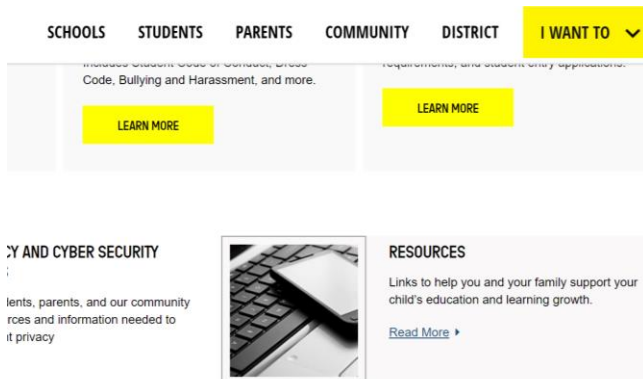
SCHOOLS STUDENTS PARENTS COMMUNITY DISTRICT I WANT TO

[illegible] Code, Bullying and Harassment, and more.

LEARN MORE

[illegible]

LEARN MORE

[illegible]CY AND CYBER SECURITY

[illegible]dents, parents, and our community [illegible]rces and information needed to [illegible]t privacy

RESOURCES

Links to help you and your family support your child's education and learning growth.

Read More